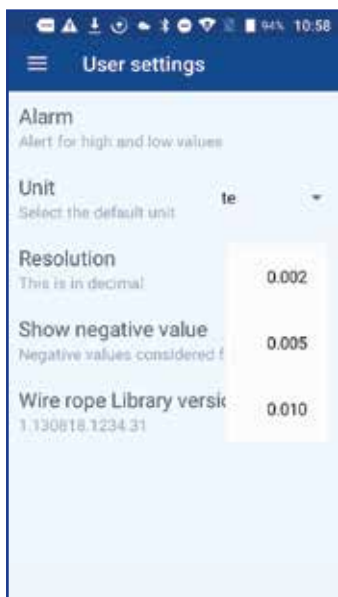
94% 10:58

User settings

Alarm
Alert for high and low values

Unit
Select the default unit
te

Resolution
This is in decimal
0.002

Show negative value
Negative values considered f
0.005

Wire rope Library versi
1.130818.1234.31
0.010